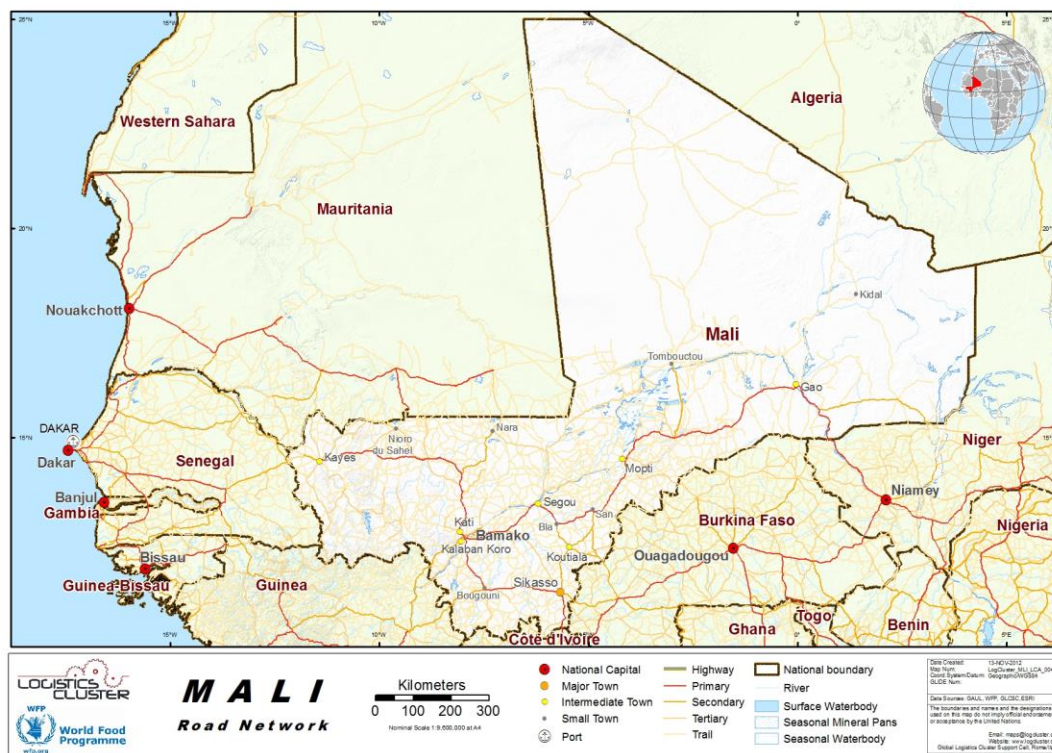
25°N
15°W
10°W
5°W
5°E
Western Sahara
Algeria
Mauritania
20°N
20°
Nouakchott
Kidal
Mali
Tombouctou
Gao
DAKAR
15°N
15°
Dakar
Nioro du Sahel
Nara
Niger
Kayes
Mopti
Senegal
Niamey
Banjul
Gambia
Segou
Kati
Bamako
Bla
San
Burkina Faso
Nigeria
Kalaban Koro
Bissau
Koutiala
Ouagadougou
Guinea-Bissau
Guinea
Sikasso
Bougouni
Togo
Côte d'Ivoire
Ghana
Benin
15°W
10°W
5°E

LOGISTICS CLUSTER
WFP
World Food Programme
wfp.org

M A L I
Road Network

Kilometers
0 100 200 300
Nominal Scale 1:9,600,000 at A4

National Capital
Major Town
Intermediate Town
Small Town
Port

Highway
Primary
Secondary
Tertiary
Trail

National boundary
River
Surface Waterbody
Seasonal Mineral Pans
Seasonal Waterbody

Date Created: 13-NOV-2012
Map Num: LogCluster_MLI_LCA_00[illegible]
Coord. System/Datum: Geographic/WGS84
GLIDE Num:

Data Sources: GAUL, WFP, GLCSC, ESRI

The boundaries and names and the designations used on this map do not imply official endorsement or acceptance by the United Nations.

Email: maps@logcluster.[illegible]
Website: www.logcluster.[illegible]
Global Logistics Cluster Support Cell, Rome/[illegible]